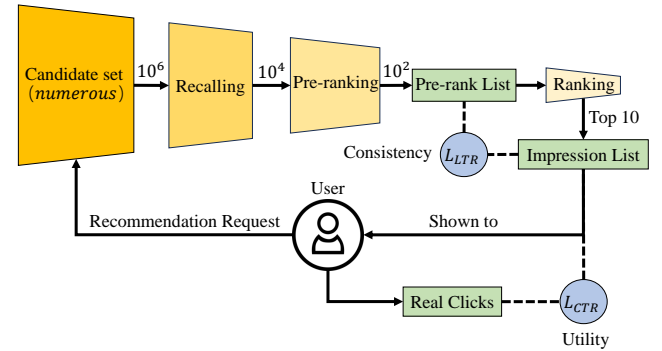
Candidate set ($numerous$)

$10^6$

Recalling

$10^4$

Pre-ranking

$10^2$

Pre-rank List

Ranking

Top 10

Consistency

$L_{LTR}$

Impression List

User

Recommendation Request

Shown to

Real Clicks

$L_{CTR}$

Utility